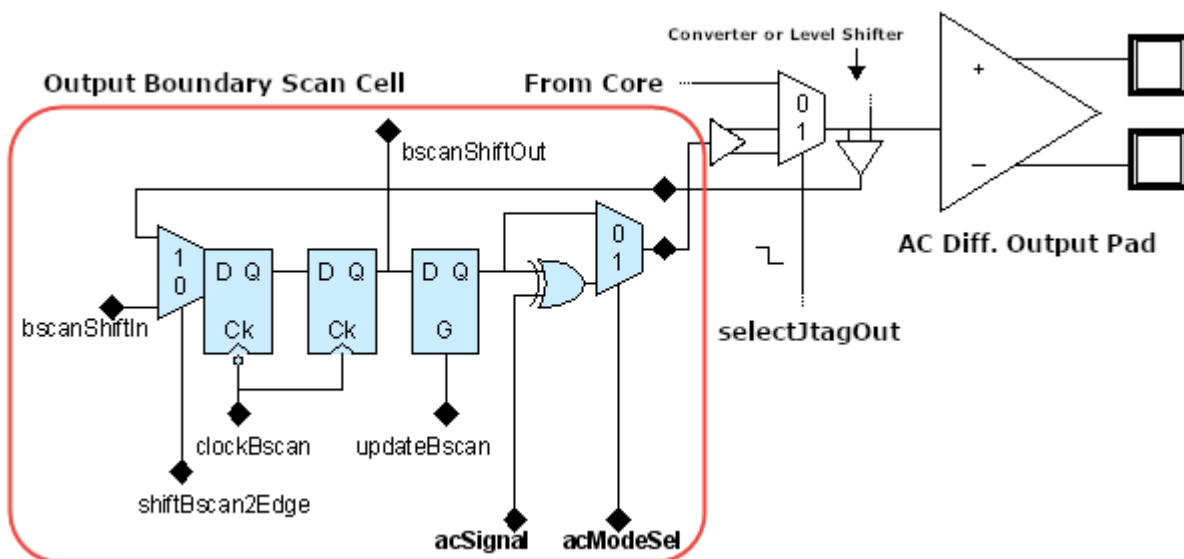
Converter or Level Shifter

Output Boundary Scan Cell

From Core

0
1

+

−

bscanShiftOut

AC Diff. Output Pad

1
0

D Q

Ck

D Q

Ck

D Q

G

0
1

bscanShiftIn

selectJtagOut

clockBscan

updateBscan

shiftBscan2Edge

acSignal

acModeSel